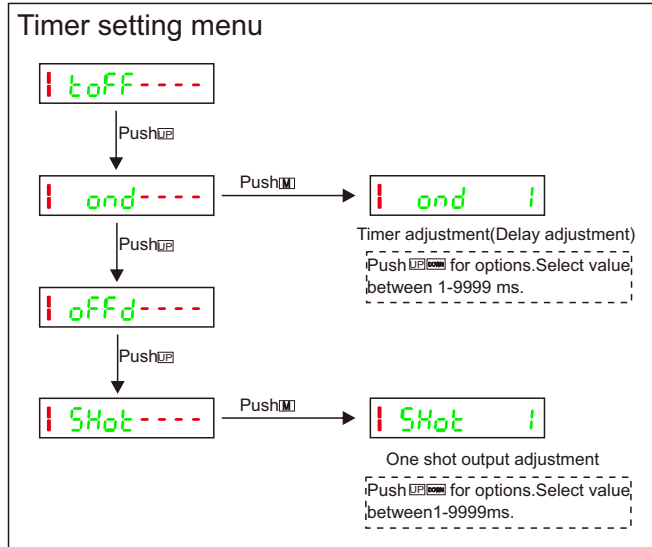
Timer setting menu

1 toFF----

PushUP

1 ond----

PushM

1 ond 1

Timer adjustment(Delay adjustment)

Push UP DOWN for options.Select value between 1-9999 ms.

PushUP

1 oFFd----

PushUP

1 SHot----

PushM

1 SHot 1

One shot output adjustment

Push UP DOWN for options.Select value between1-9999ms.